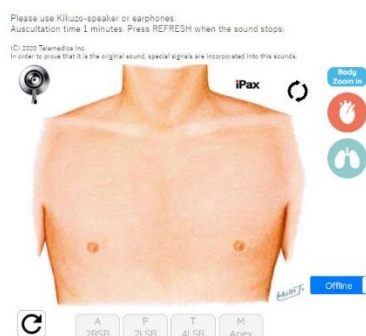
Please use Kikuzo-speaker or earphones.
Auscultation time 1 minutes. Press REFRESH when the sound stops.

(C) 2020 Telemedica Inc.
In order to prove that it is the original sound, special signals are incorporated into this sounds.

iPax

Body Zoom in

Offline

A 2RSB
P 2LSB
T 4LSB
M Apex